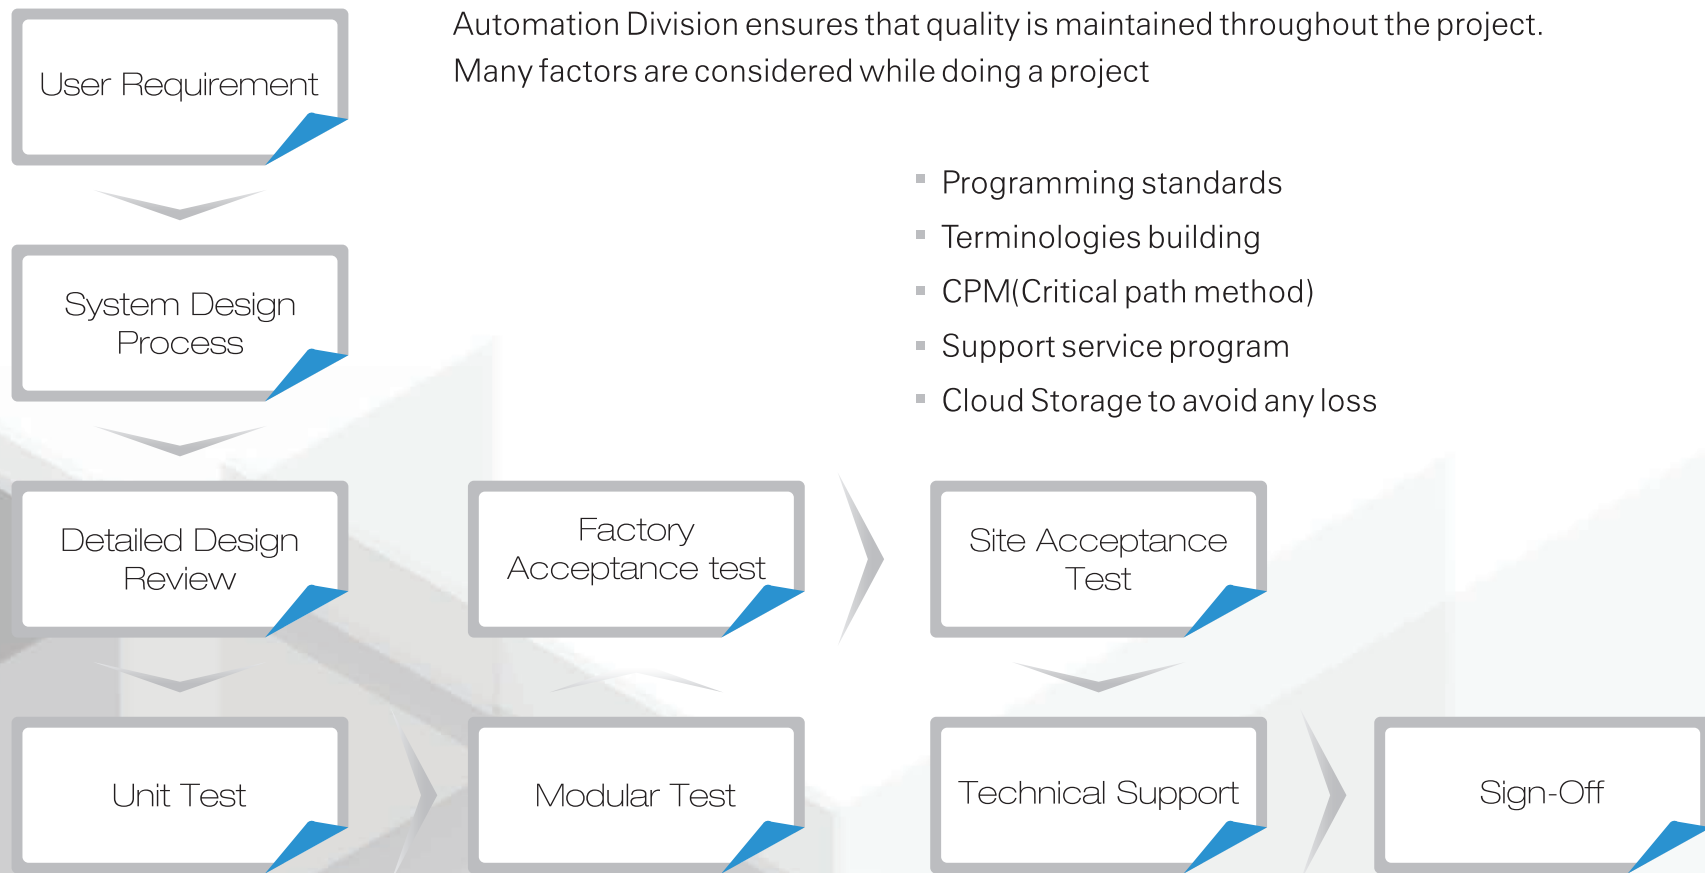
User Requirement

System Design Process

Detailed Design Review

Unit Test

Modular Test

Factory Acceptance test

Site Acceptance Test

Technical Support

Sign-Off

Automation Division ensures that quality is maintained throughout the project. Many factors are considered while doing a project

- Programming standards
- Terminologies building
- CPM(Critical path method)
- Support service program
- Cloud Storage to avoid any loss